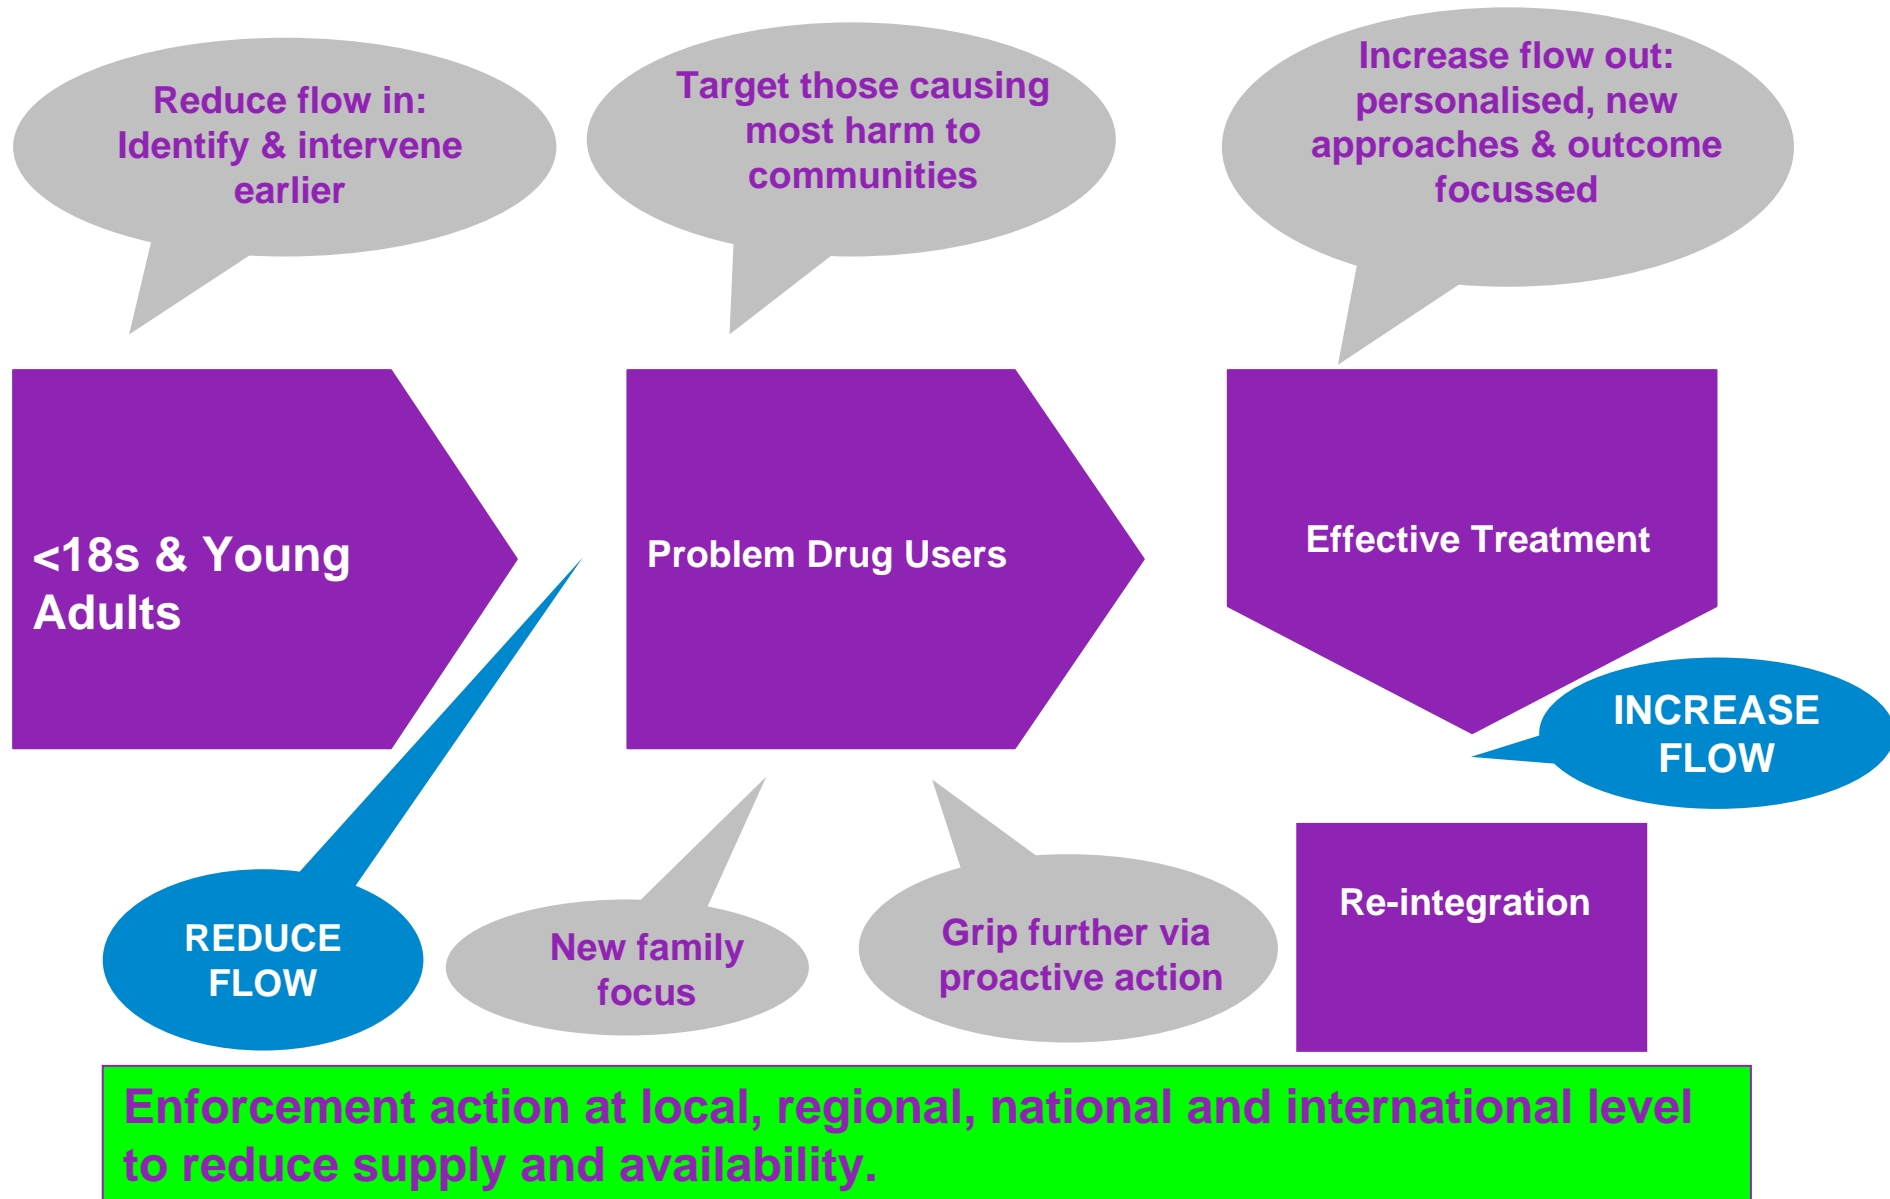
Reduce flow in: Identify & intervene earlier

Target those causing most harm to communities

Increase flow out: personalised, new approaches & outcome focussed

<18s & Young Adults

Problem Drug Users

Effective Treatment

INCREASE FLOW

REDUCE FLOW

New family focus

Grip further via proactive action

Re-integration

Enforcement action at local, regional, national and international level to reduce supply and availability.